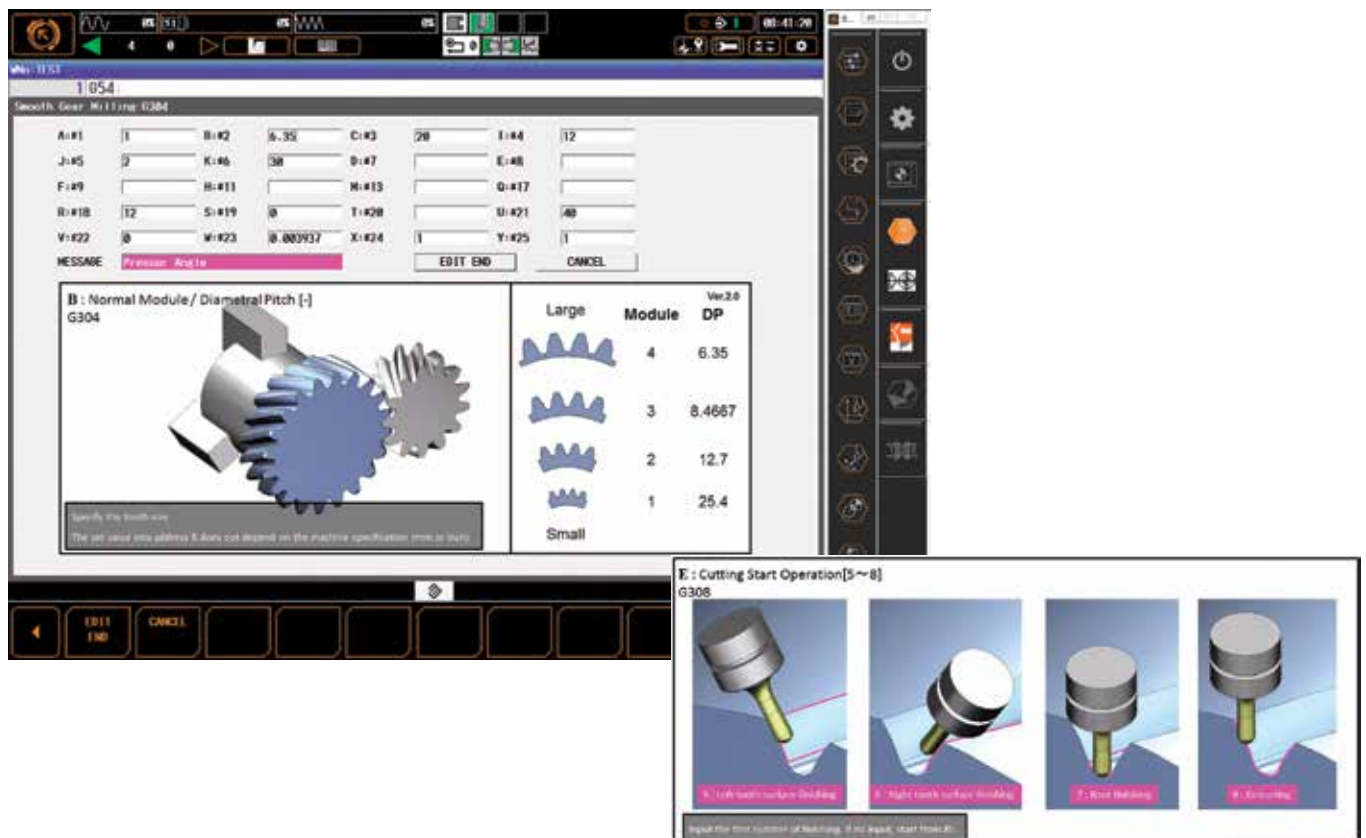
4 0 00:41:20

1 054
Smooth Gear Milling G304

| A:#1 | 1 | B:#2 | 6.35 | C:#3 | 20 | I:#4 | 12 |
|---|---|---|---|---|---|---|---|
| J:#5 | 2 | K:#6 | 30 | D:#7 | | E:#8 | |
| F:#9 | | H:#11 | | M:#13 | | Q:#17 | |
| R:#18 | 12 | S:#19 | 0 | T:#20 | | U:#21 | 40 |
| V:#22 | 0 | W:#23 | 0.003937 | X:#24 | 1 | Y:#25 | 1 |

MESSAGE Pressure Angle
EDIT END CANCEL

B : Normal Module / Diametral Pitch [-]
G304

Specify the tooth size
The set value into address B does not depend on the machine specification (mm or inch)

Ver.2.0

| Large | Module | DP |
|---|---|---|
| | 4 | 6.35 |
| | 3 | 8.4667 |
| | 2 | 12.7 |
| | 1 | 25.4 |
| Small | | |

EDIT END CANCEL

E : Cutting Start Operation[5～8]
G308

5 : Left tooth surface finishing
6 : Right tooth surface finishing
7 : Root finishing
8 : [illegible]

Input the first number of finishing. If no input, start from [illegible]